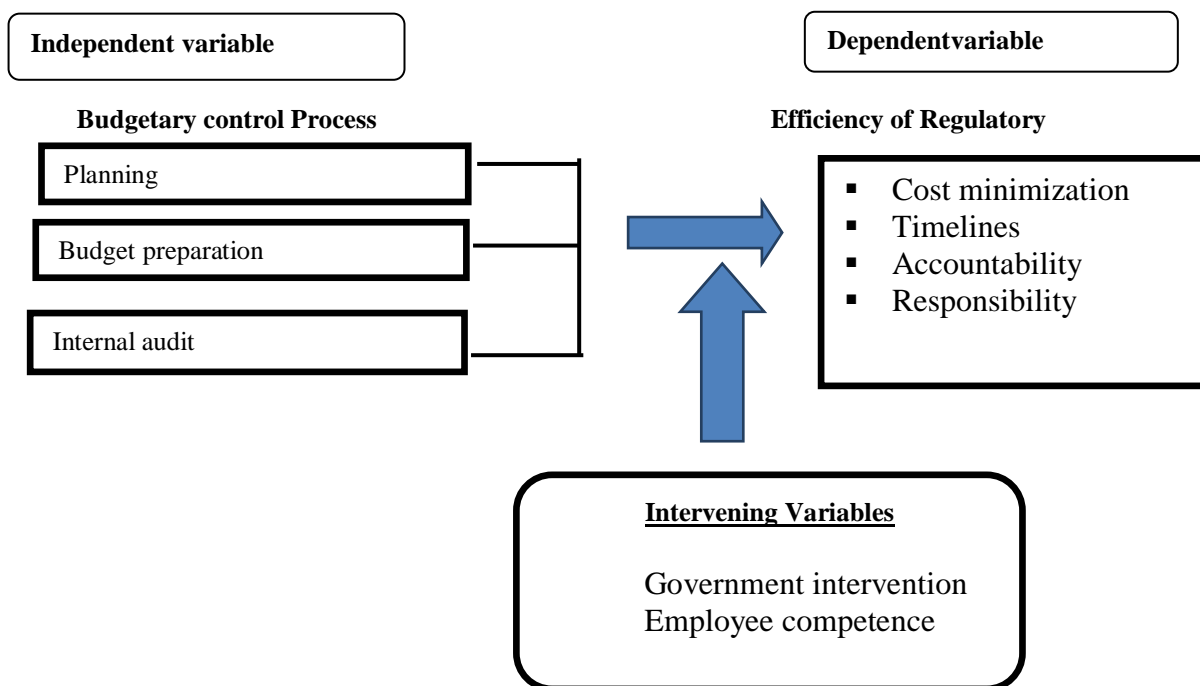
Independent variable

Dependentvariable

Budgetary control Process

Planning

Budget preparation

Internal audit

Efficiency of Regulatory

- Cost minimization
- Timelines
- Accountability
- Responsibility

Intervening Variables

Government intervention
Employee competence